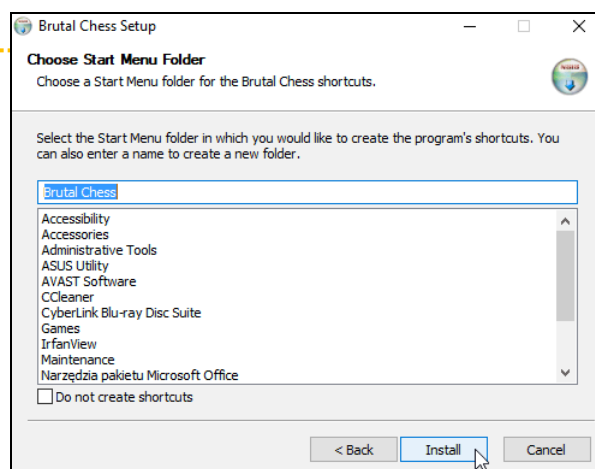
Brutal Chess Setup

Choose Start Menu Folder

Choose a Start Menu folder for the Brutal Chess shortcuts.

Select the Start Menu folder in which you would like to create the program's shortcuts. You can also enter a name to create a new folder.

Brutal Chess

Accessibility
Accessories
Administrative Tools
ASUS Utility
AVAST Software
CCleaner
CyberLink Blu-ray Disc Suite
Games
IrfanView
Maintenance
Narzędzia pakietu Microsoft Office

Do not create shortcuts

< Back
Install
Cancel